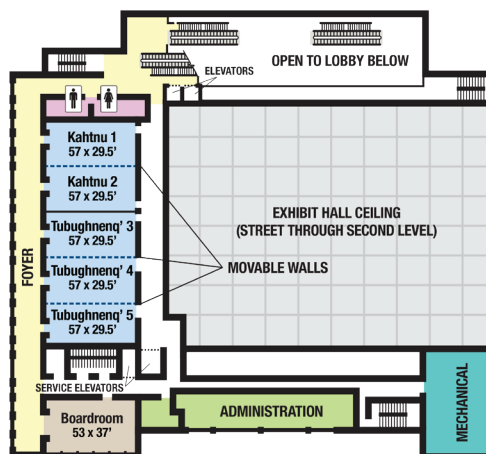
OPEN TO LOBBY BELOW

ELEVATORS

Kahtnu 1
57 x 29.5'

Kahtnu 2
57 x 29.5'

Tubughnenq' 3
57 x 29.5'

Tubughnenq' 4
57 x 29.5'

Tubughnenq' 5
57 x 29.5'

FOYER

EXHIBIT HALL CEILING
(STREET THROUGH SECOND LEVEL)

MOVABLE WALLS

SERVICE ELEVATORS

Boardroom
53 x 37'

ADMINISTRATION

MECHANICAL